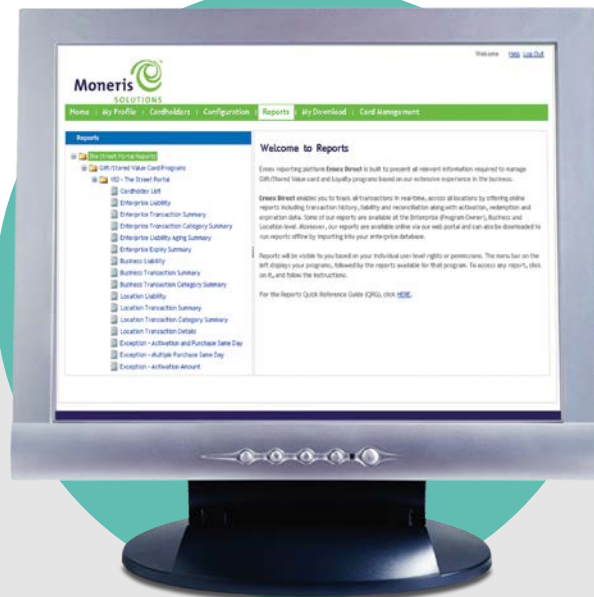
Welcome | Help | Log Out

Moneris SOLUTIONS

Home | My Profile | Cardholders | Configuration | Reports | My Download | Card Management

Reports

The Street Portal Reports
Gift/Stored Value Card Programs
102 - The Street Portal
Cardholder List
Enterprise Liability
Enterprise Transaction Summary
Enterprise Transaction Category Summary
Enterprise Liability Aging Summary
Enterprise Expiry Summary
Business Liability
Business Transaction Summary
Business Transaction Category Summary
Location Liability
Location Transaction Summary
Location Transaction Category Summary
Location Transaction Details
Exception - Activation and Purchase Same Day
Exception - Multiple Purchase Same Day
Exception - Activation Amount

Welcome to Reports

Enexx reporting platform Enexx Direct is built to present all relevant information required to manage Gift/Stored Value card and loyalty programs based on our extensive experience in the business.

Enexx Direct enables you to track all transactions in real-time, across all locations by offering online reports including transaction history, liability and reconciliation along with activation, redemption and expiration data. Some of our reports are available at the Enterprise (Program Owner), Business and Location level. Moreover, our reports are available online via our web portal and can also be downloaded to run reports offline by importing into your enterprise database.

Reports will be visible to you based on your individual user level rights or permissions. The menu bar on the left displays your programs, followed by the reports available for that program. To access any report, click on it, and follow the instructions.

For the Reports Quick Reference Guide (QRG), click HERE.